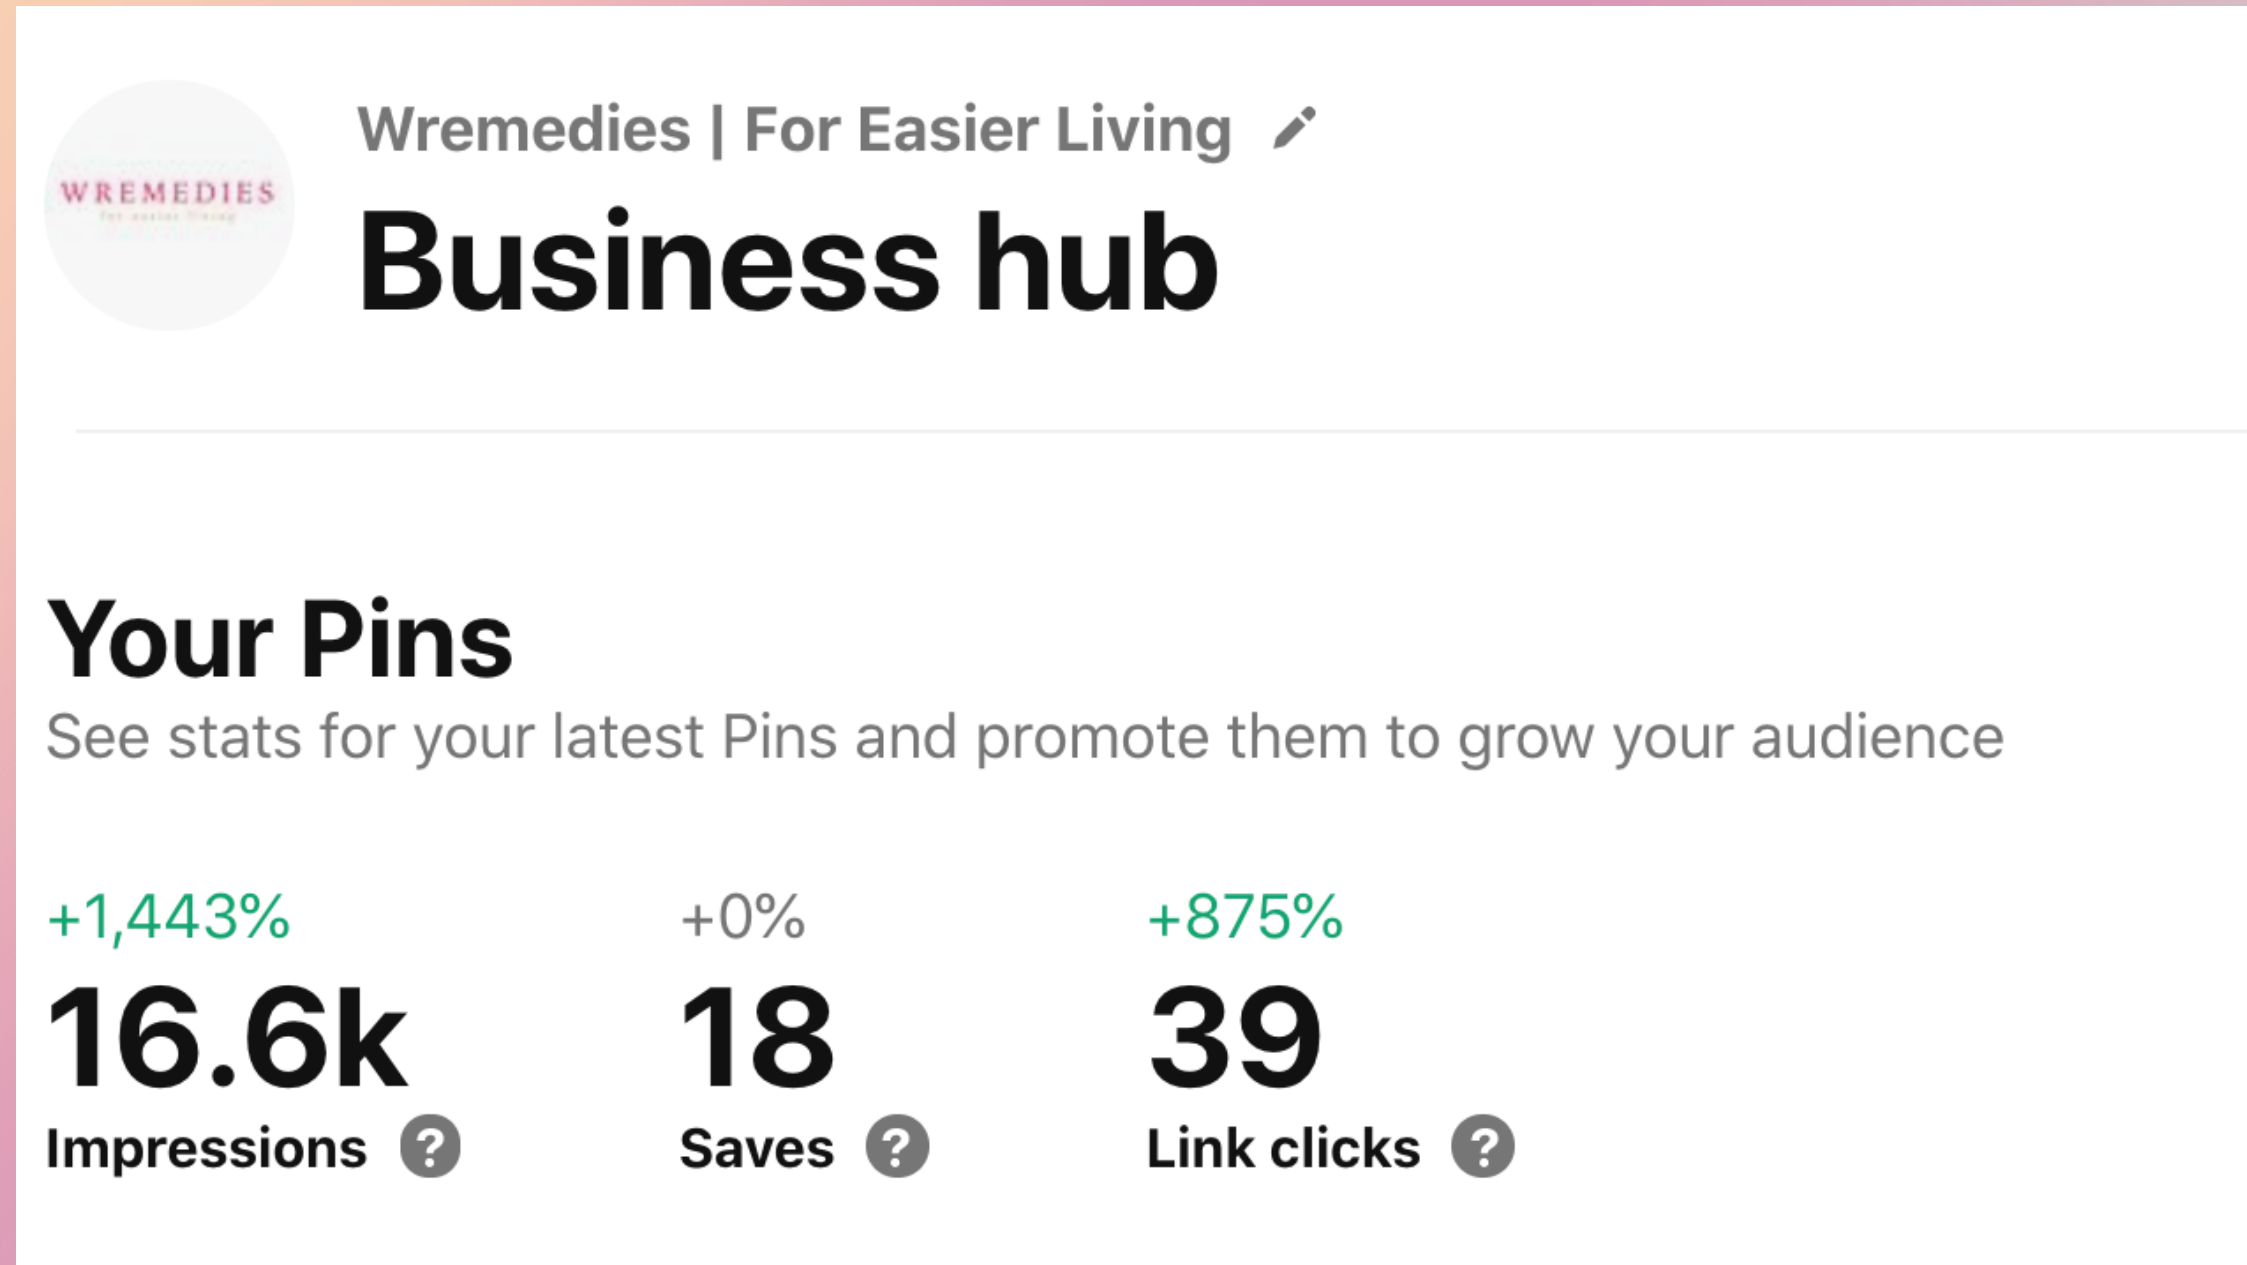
WREMEDIES
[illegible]

Wremedies | For Easier Living

Business hub

Your Pins

See stats for your latest Pins and promote them to grow your audience

+1,443%
16.6k
Impressions ?

+0%
18
Saves ?

+875%
39
Link clicks ?